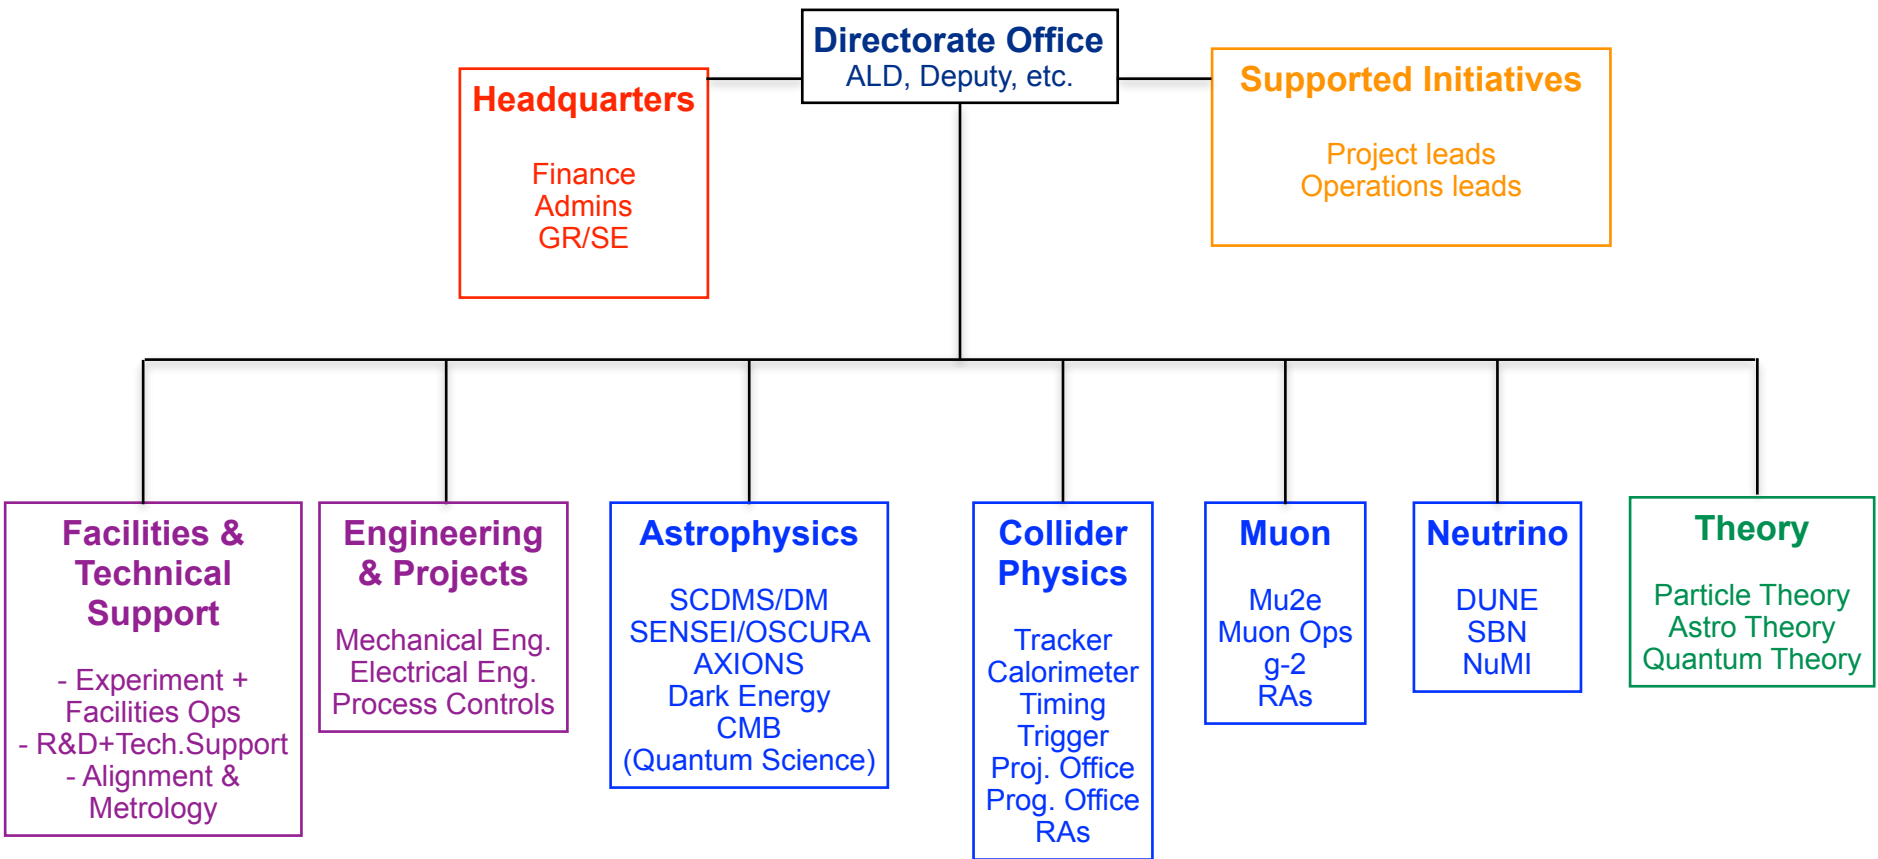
Directorate Office
ALD, Deputy, etc.

Headquarters

Finance
Admins
GR/SE

Supported Initiatives

Project leads
Operations leads

Facilities & Technical Support

- Experiment + Facilities Ops
- R&D+Tech.Support
- Alignment & Metrology

Engineering & Projects

Mechanical Eng.
Electrical Eng.
Process Controls

Astrophysics

SCDMS/DM
SENSEI/OSCURA
AXIONS
Dark Energy
CMB
(Quantum Science)

Collider Physics

Tracker
Calorimeter
Timing
Trigger
Proj. Office
Prog. Office
RAs

Muon

Mu2e
Muon Ops
g-2
RAs

Neutrino

DUNE
SBN
NuMI

Theory

Particle Theory
Astro Theory
Quantum Theory